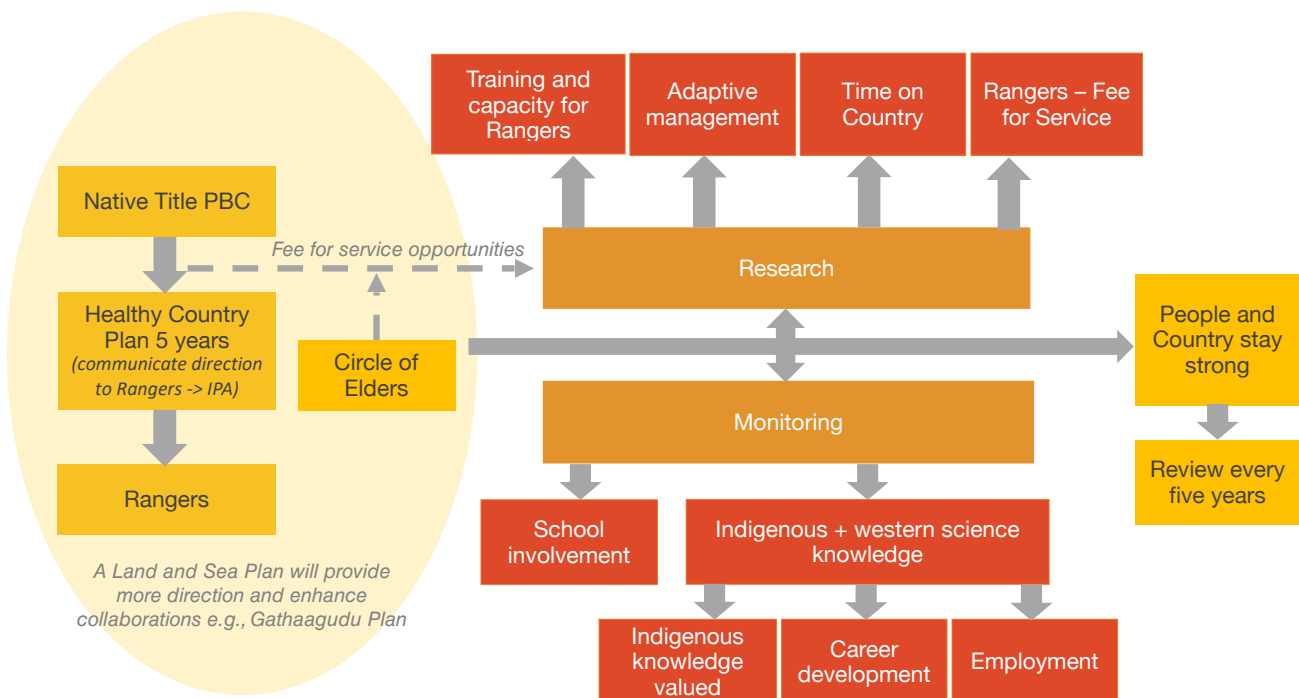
Training and capacity for Rangers

Adaptive management

Time on Country

Rangers – Fee for Service

Native Title PBC

Fee for service opportunities

Research

Healthy Country Plan 5 years
(communicate direction to Rangers -> IPA)

Circle of Elders

People and Country stay strong

Monitoring

Review every five years

Rangers

School involvement

Indigenous + western science knowledge

A Land and Sea Plan will provide more direction and enhance collaborations e.g., Gathaagudu Plan

Indigenous knowledge valued

Career development

Employment